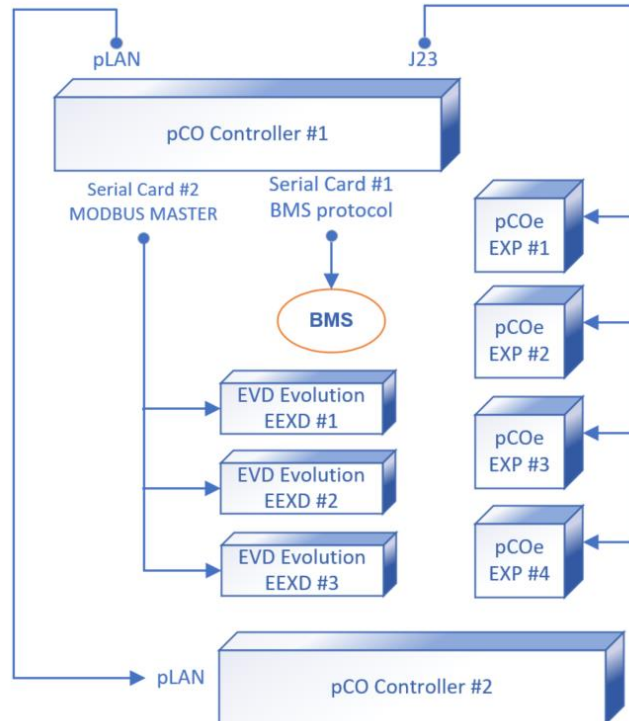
pLAN

J23

pCO Controller #1

Serial Card #2
MODBUS MASTER

Serial Card #1
BMS protocol

BMS

pCOe
EXP #1

pCOe
EXP #2

pCOe
EXP #3

pCOe
EXP #4

EVD Evolution
EEXD #1

EVD Evolution
EEXD #2

EVD Evolution
EEXD #3

pLAN

pCO Controller #2